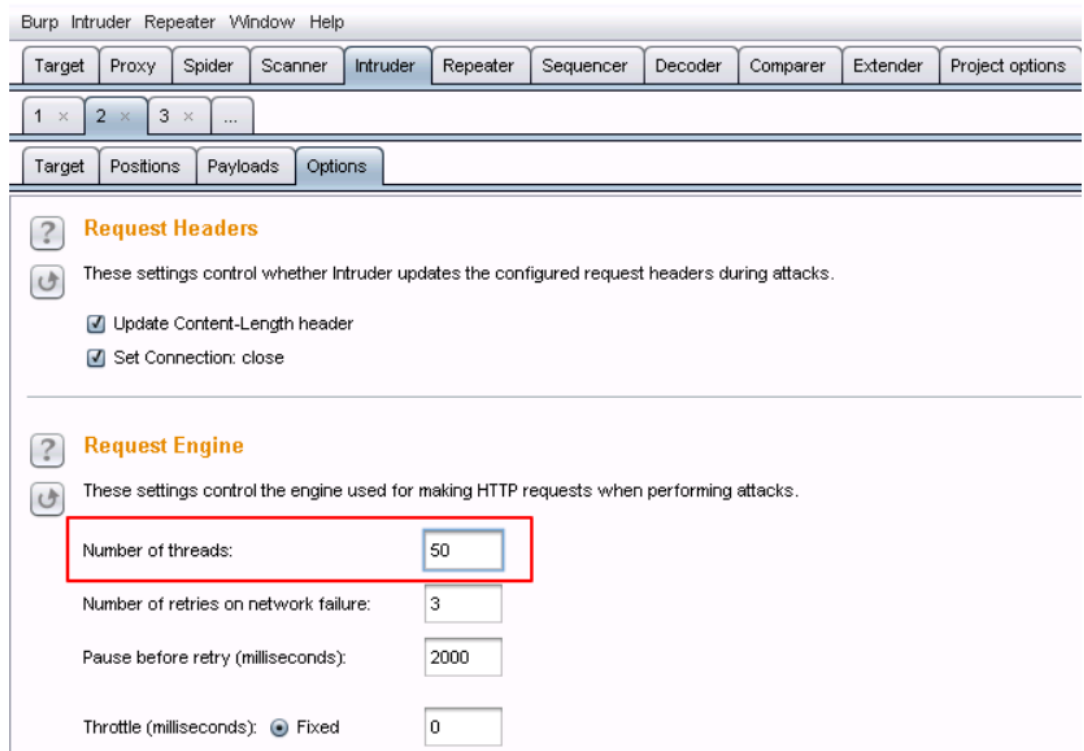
Burp Intruder Repeater Window Help

Target | Proxy | Spider | Scanner | Intruder | Repeater | Sequencer | Decoder | Comparer | Extender | Project options

1 × | 2 × | 3 × | ...

Target | Positions | Payloads | Options

?

Request Headers

These settings control whether Intruder updates the configured request headers during attacks.

Update Content-Length header

Set Connection: close

?

Request Engine

These settings control the engine used for making HTTP requests when performing attacks.

Number of threads: 50

Number of retries on network failure: 3

Pause before retry (milliseconds): 2000

Throttle (milliseconds): Fixed 0